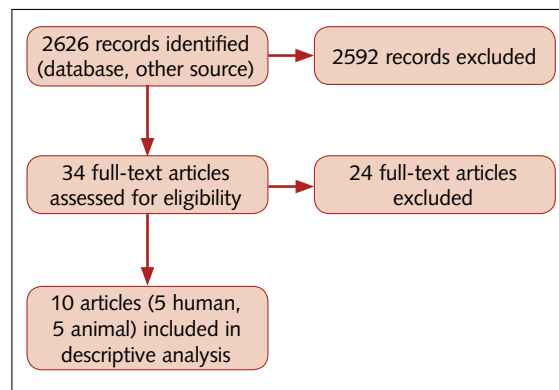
2626 records identified (database, other source)

2592 records excluded

34 full-text articles assessed for eligibility

24 full-text articles excluded

10 articles (5 human, 5 animal) included in descriptive analysis